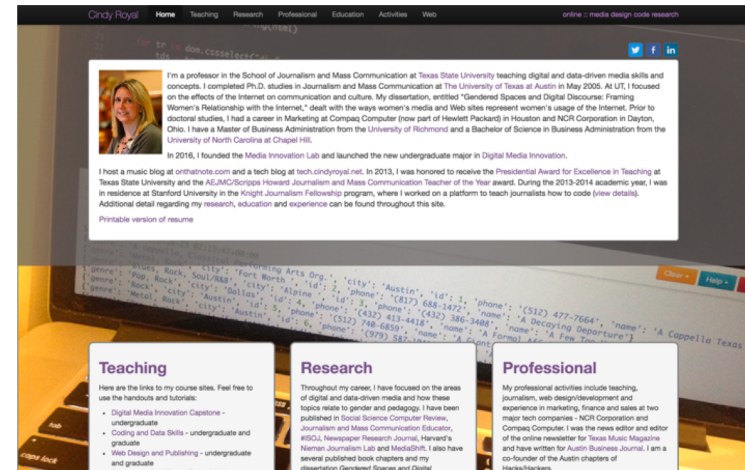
Cindy Royal Home Teaching Research Professional Education Activities Web online :: media design code research

I'm a professor in the School of Journalism and Mass Communication at Texas State University teaching digital and data-driven media skills and concepts. I completed Ph.D. studies in Journalism and Mass Communication at The University of Texas at Austin in May 2005. At UT, I focused on the effects of the Internet on communication and culture. My dissertation, entitled "Gendered Spaces and Digital Discourse: Framing Women's Relationship with the Internet," dealt with the ways women's media and Web sites represent women's usage of the Internet. Prior to doctoral studies, I had a career in Marketing at Compaq Computer (now part of Hewlett Packard) in Houston and NCR Corporation in Dayton, Ohio. I have a Master of Business Administration from the University of Richmond and a Bachelor of Science in Business Administration from the University of North Carolina at Chapel Hill.

In 2016, I founded the Media Innovation Lab and launched the new undergraduate major in Digital Media Innovation.

I host a music blog at onthatnote.com and a tech blog at tech.cindyroyal.net. In 2013, I was honored to receive the Presidential Award for Excellence in Teaching at Texas State University and the AEJMC/Scripps Howard Journalism and Mass Communication Teacher of the Year award. During the 2013-2014 academic year, I was in residence at Stanford University in the Knight Journalism Fellowship program, where I worked on a platform to teach journalists how to code (view details). Additional detail regarding my research, education and experience can be found throughout this site.

Printable version of resume

Clear Help

Teaching

Here are the links to my course sites. Feel free to use the handouts and tutorials:

• Digital Media Innovation Capstone - undergraduate
• Coding and Data Skills - undergraduate and graduate
• Web Design and Publishing - undergraduate and graduate

Research

Throughout my career, I have focused on the areas of digital and data-driven media and how these topics relate to gender and pedagogy. I have been published in Social Science Computer Review, Journalism and Mass Communication Educator, #ISOJ, Newspaper Research Journal, Harvard's Nieman Journalism Lab and MediaShift. I also have several published book chapters and my dissertation Gendered Spaces and Digital

Professional

My professional activities include teaching, journalism, web design/development and experience in marketing, finance and sales at two major tech companies - NCR Corporation and Compaq Computer. I was the news editor and editor of the online newsletter for Texas Music Magazine and have written for Austin Business Journal. I am a co-founder of the Austin chapters of Hacks/Hackers.